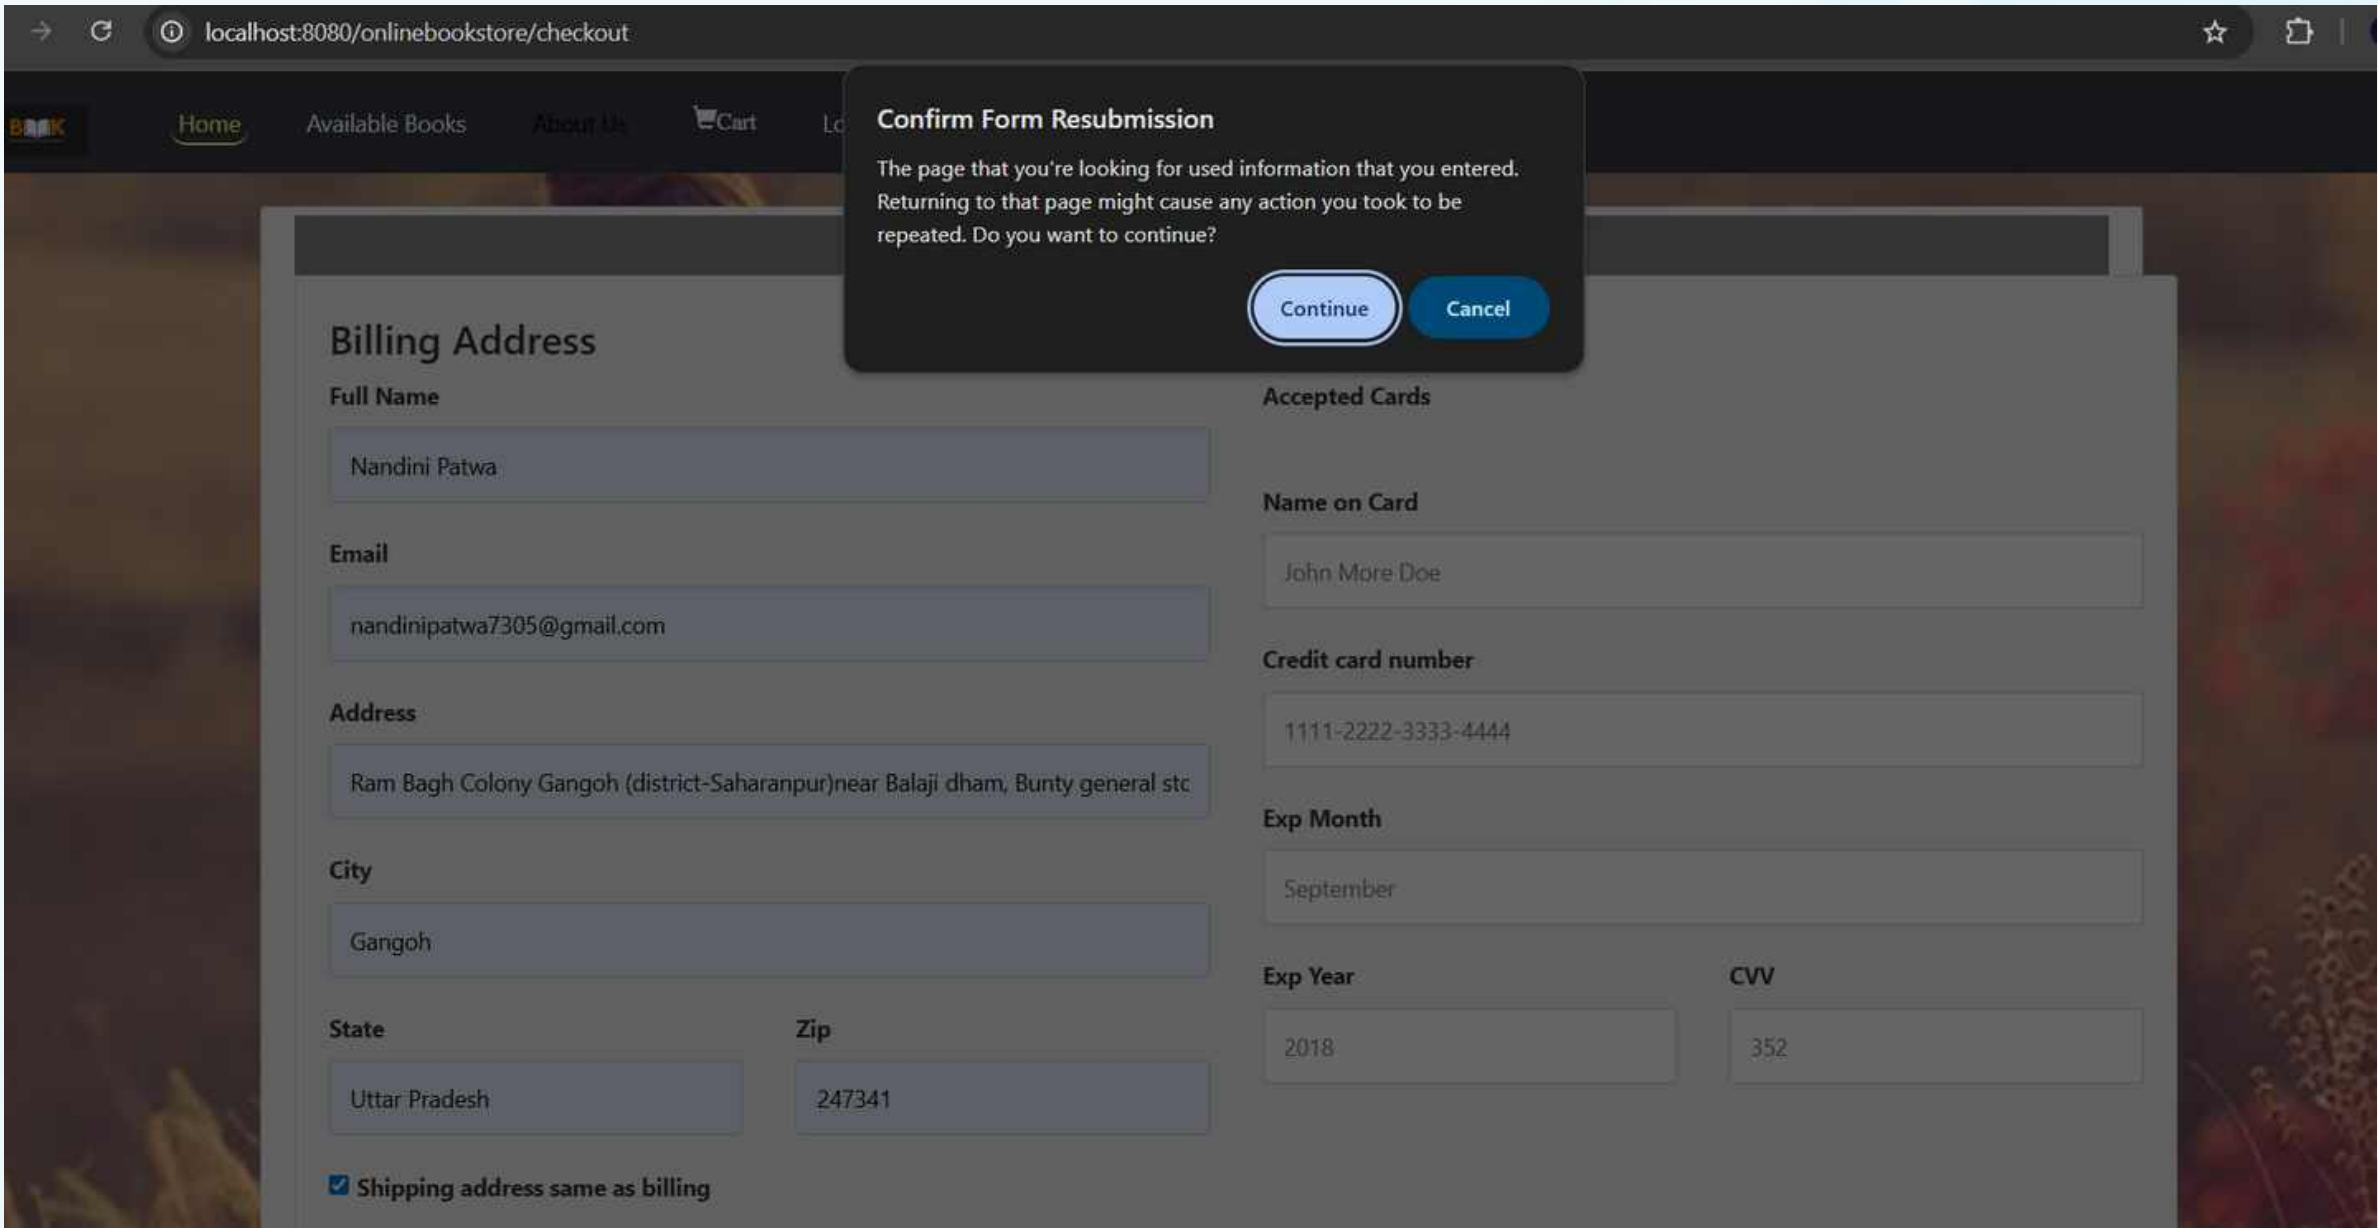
localhost:8080/onlinebookstore/checkout

Home Available Books About Us Cart Lo

Confirm Form Resubmission

The page that you're looking for used information that you entered. Returning to that page might cause any action you took to be repeated. Do you want to continue?

Continue Cancel

Billing Address

Full Name

Nandini Patwa

Email

nandinipatwa7305@gmail.com

Address

Ram Bagh Colony Gangoh (district-Saharanpur)near Balaji dham, Bunty general stc

City

Gangoh

State

Uttar Pradesh

Zip

247341

Shipping address same as billing

Accepted Cards

Name on Card

John More Doe

Credit card number

1111-2222-3333-4444

Exp Month

September

Exp Year

2018

CVV

352